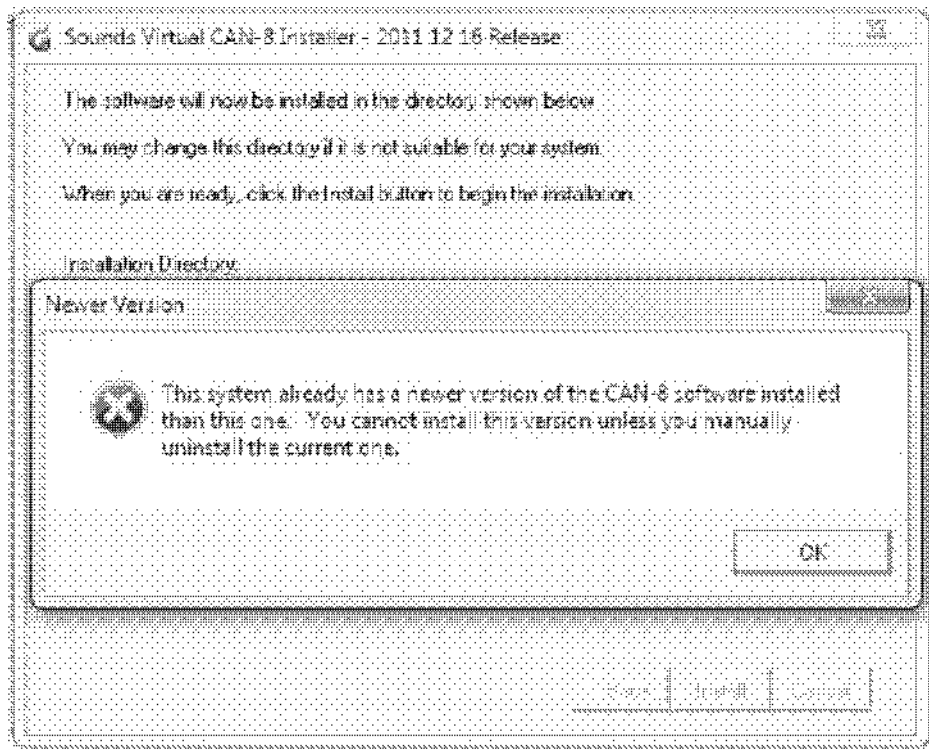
Sounds Virtual CAN-8 Installer - 2011 12 16 Release

The software will now be installed in the directory shown below.

You may change this directory if it is not suitable for your system.

When you are ready, click the Install button to begin the installation.

Installation Directory:

Newer Version

This system already has a newer version of the CAN-8 software installed than this one. You cannot install this version unless you manually uninstall the current one.

OK

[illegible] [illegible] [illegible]